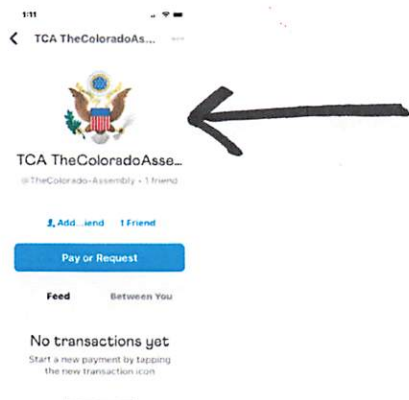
1:11

TCA TheColoradoAs...

TCA TheColoradoAsse...

@TheColorado-Assembly · 1 friend

Add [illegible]iend 1 Friend

Pay or Request

Feed Between You

No transactions yet

Start a new payment by tapping the new transaction icon